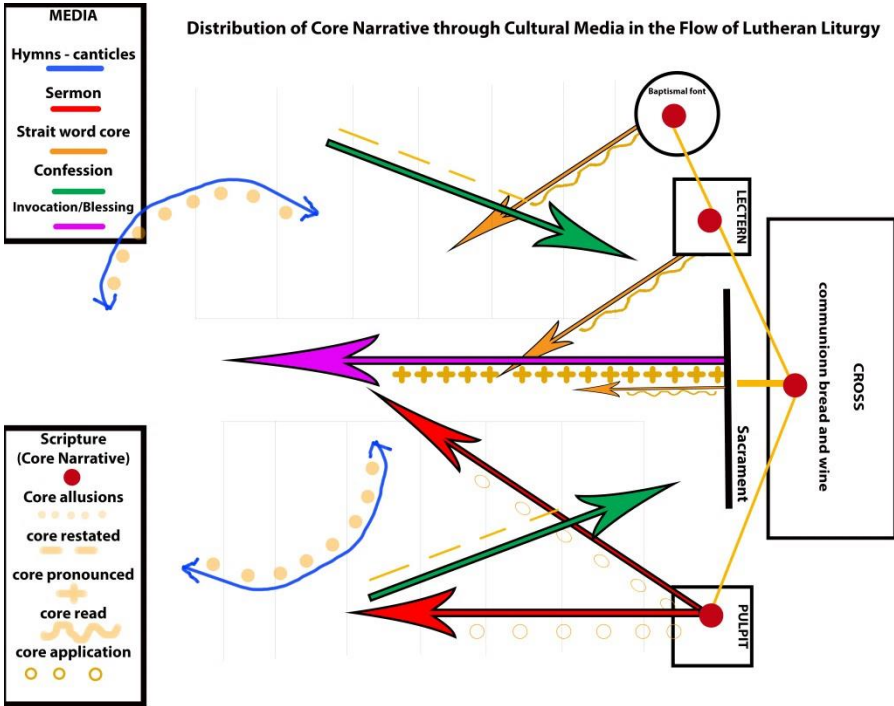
MEDIA
Hymns - canticles
Sermon
Strait word core
Confession
Invocation/Blessing

Distribution of Core Narrative through Cultural Media in the Flow of Lutheran Liturgy

Baptismal font
LECTERN
CROSS
communionn bread and wine
Sacrament
PULPIT

Scripture (Core Narrative)
Core allusions
core restated
core pronounced
core read
core application